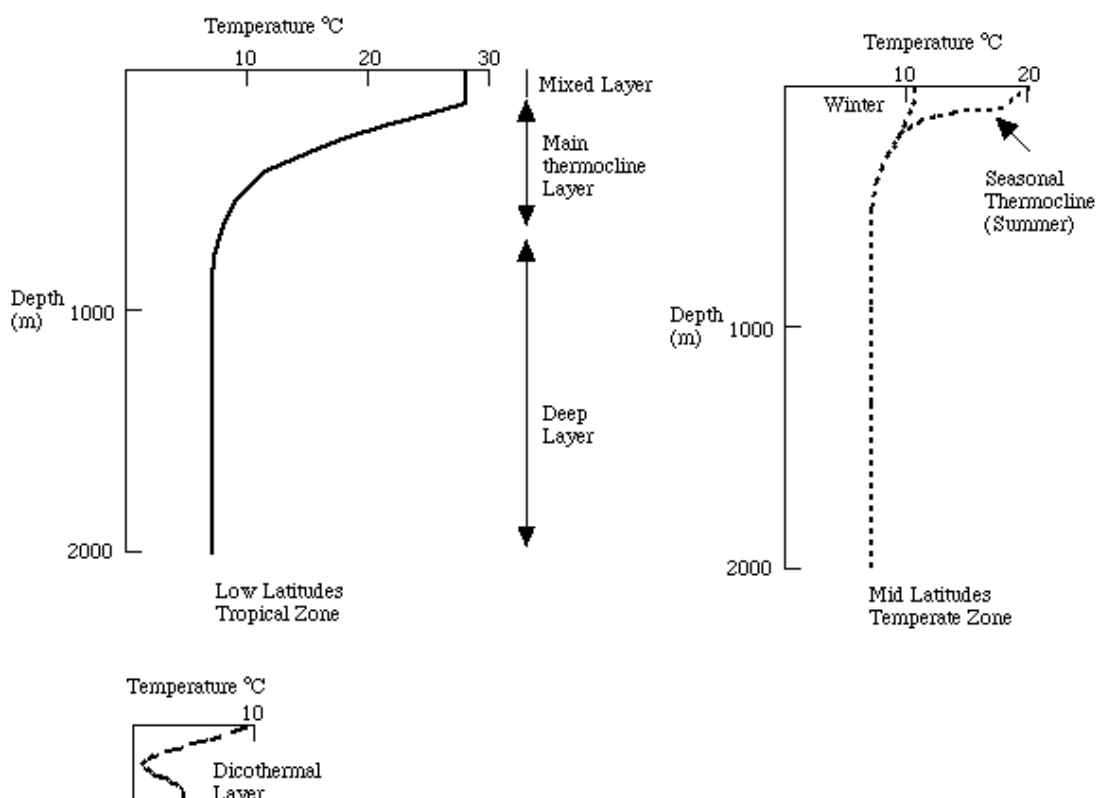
Temperature °C

10 20 30

Mixed Layer

Main thermocline Layer

Depth (m) 1000

Deep Layer

2000

Low Latitudes Tropical Zone

Temperature °C

10 20

Winter

Seasonal Thermocline (Summer)

Depth (m) 1000

2000

Mid Latitudes Temperate Zone

Temperature °C

10

Dicothermal Layer